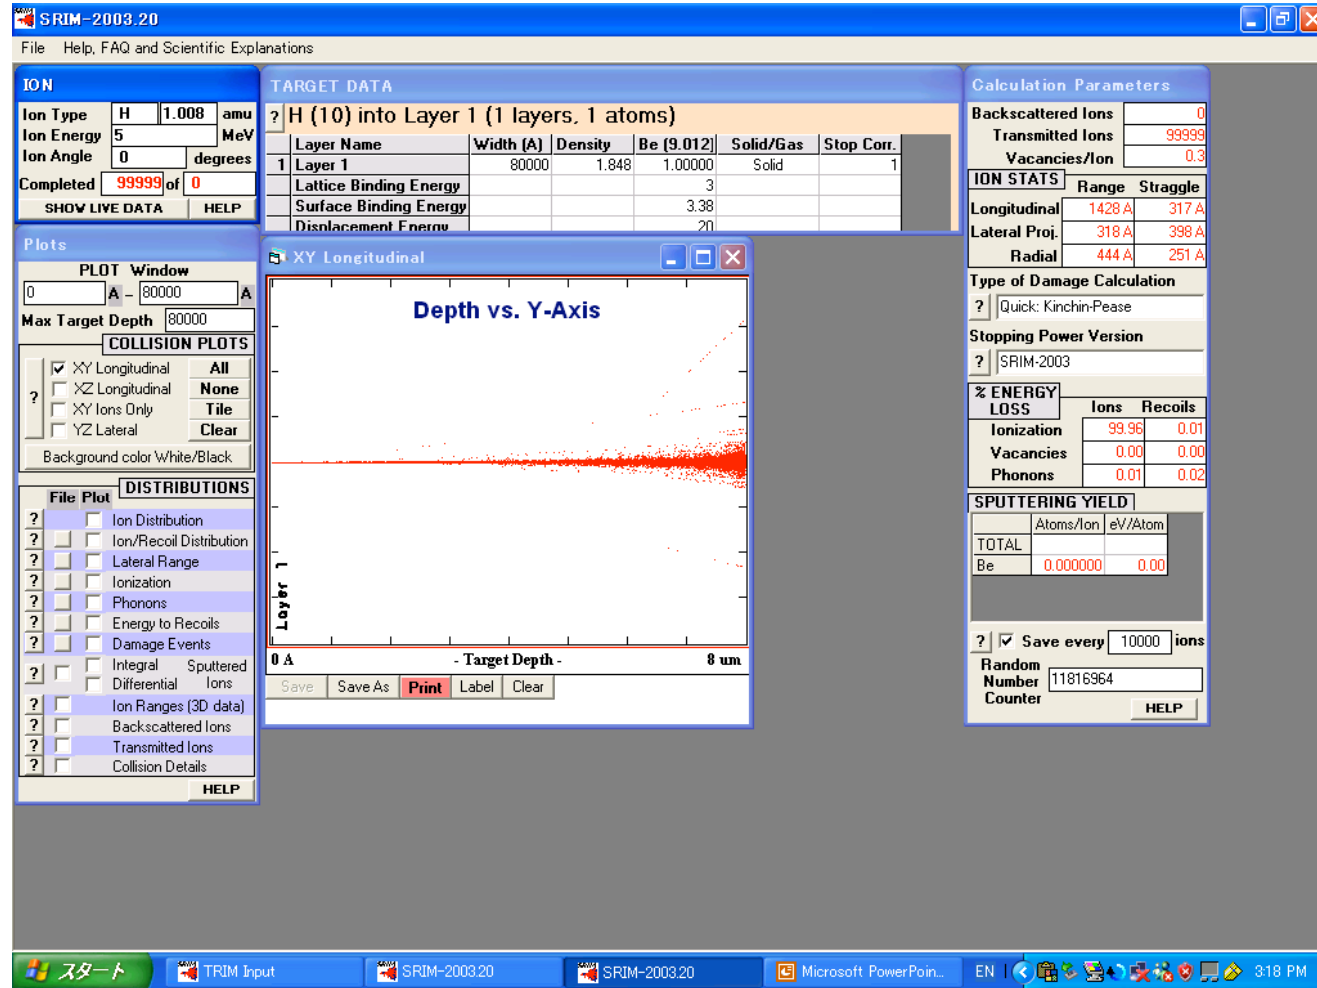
SRIM-2003.20

File Help, FAQ and Scientific Explanations

ION

Ion Type H 1.008 amu
Ion Energy 5 MeV
Ion Angle 0 degrees
Completed 99999 of 0
SHOW LIVE DATA HELP

TARGET DATA

? H (10) into Layer 1 (1 layers, 1 atoms)

| | Layer Name | Width (A) | Density | Be (9.012) | Solid/Gas | Stop Corr. |
|---|---|---|---|---|---|---|
| 1 | Layer 1 | 80000 | 1.848 | 1.00000 | Solid | 1 |
| | Lattice Binding Energy | | | 3 | | |
| | Surface Binding Energy | | | 3.38 | | |
| | Displacement Energy | | | 20 | | |

Calculation Parameters

Backscattered Ions 0
Transmitted Ions 99999
Vacancies/Ion 0.3

ION STATS

| | Range | Straggle |
|---|---|---|
| Longitudinal | 1428 A | 317 A |
| Lateral Proj. | 318 A | 398 A |
| Radial | 444 A | 251 A |

Type of Damage Calculation
? Quick: Kinchin-Pease

Stopping Power Version
? SRIM-2003

% ENERGY LOSS

| | Ions | Recoils |
|---|---|---|
| Ionization | 99.96 | 0.01 |
| Vacancies | 0.00 | 0.00 |
| Phonons | 0.01 | 0.02 |

SPUTTERING YIELD

| | Atoms/Ion | eV/Atom |
|---|---|---|
| TOTAL | | |
| Be | 0.000000 | 0.00 |

? Save every 10000 ions

Random Number Counter 11816964

HELP

Plots

PLOT Window
0 A – 80000 A
Max Target Depth 80000

COLLISION PLOTS
XY Longitudinal All
XZ Longitudinal None
XY Ions Only Tile
YZ Lateral Clear
Background color White/Black

File Plot DISTRIBUTIONS
Ion Distribution
Ion/Recoil Distribution
Lateral Range
Ionization
Phonons
Energy to Recoils
Damage Events
Integral Sputtered
Differential Ions
Ion Ranges (3D data)
Backscattered Ions
Transmitted Ions
Collision Details
HELP

XY Longitudinal

Depth vs. Y-Axis

Layer 1

0 A - Target Depth - 8 um

Save Save As Print Label Clear

スタート TRIM Input SRIM-2003.20 SRIM-2003.20 Microsoft PowerPoin... EN 3:18 PM